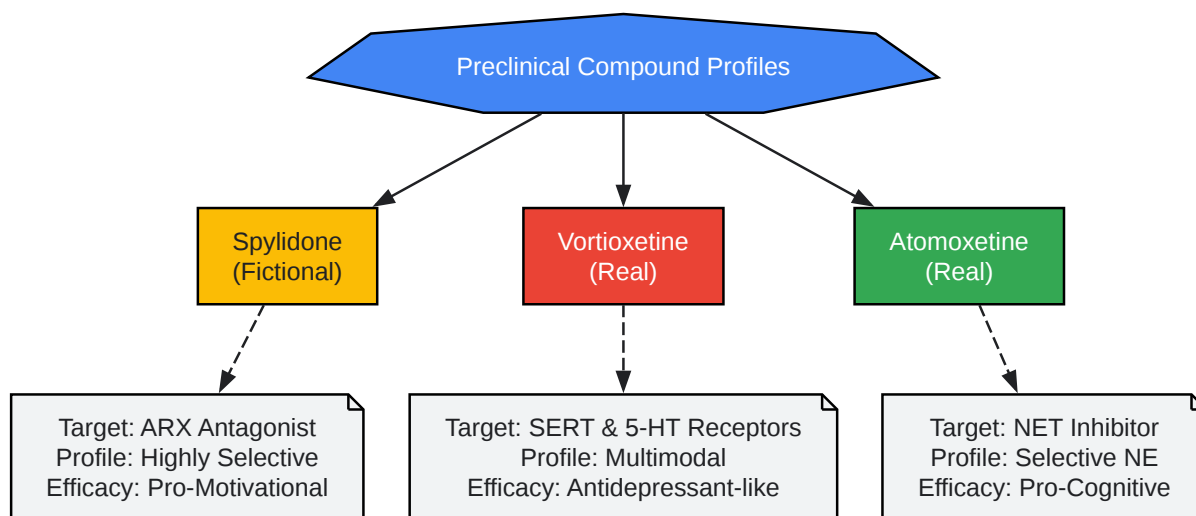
Preclinical Compound Profiles

Spylidone
(Fictional)

Vortioxetine
(Real)

Atomoxetine
(Real)

Target: ARX Antagonist
Profile: Highly Selective
Efficacy: Pro-Motivational

Target: SERT & 5-HT Receptors
Profile: Multimodal
Efficacy: Antidepressant-like

Target: NET Inhibitor
Profile: Selective NE
Efficacy: Pro-Cognitive